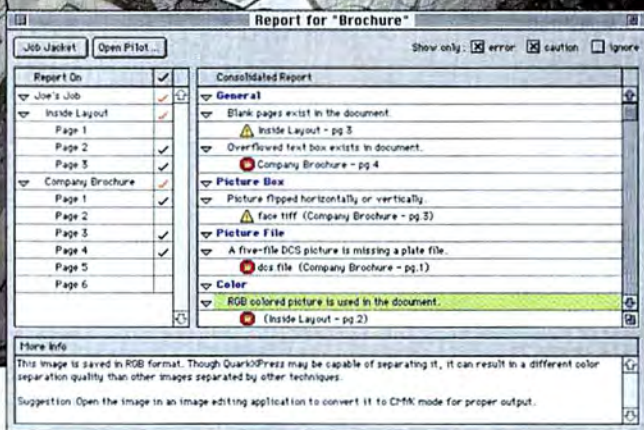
Report for "Brochure"

Job Jacket | Open Pilot...

Show only: ☒ error ☒ caution ☐ ignore

| Report On | ✓ |
|---|---|
| Joe's Job | ✓ |
| Inside Layout | ✓ |
| Page 1 | |
| Page 2 | ✓ |
| Page 3 | ✓ |
| Company Brochure | ✓ |
| Page 1 | ✓ |
| Page 2 | |
| Page 3 | ✓ |
| Page 4 | ✓ |
| Page 5 | |
| Page 6 | |

Consolidated Report

General
Blank pages exist in the document.
Inside Layout - pg 3
Overflowed text box exists in document.
Company Brochure - pg 4
Picture Box
Picture flipped horizontally or vertically.
face tiff (Company Brochure - pg 3)
Picture File
A five-file DCS picture is missing a plate file.
dcs file (Company Brochure - pg 1)
Color
RGB colored picture is used in the document.
(Inside Layout - pg 2)

More Info
This image is saved in RGB format. Though QuarkXPress may be capable of separating it, it can result in a different color separation quality than other images separated by other techniques.

Suggestion: Open the image in an image editing application to convert it to CMYK mode for proper output.